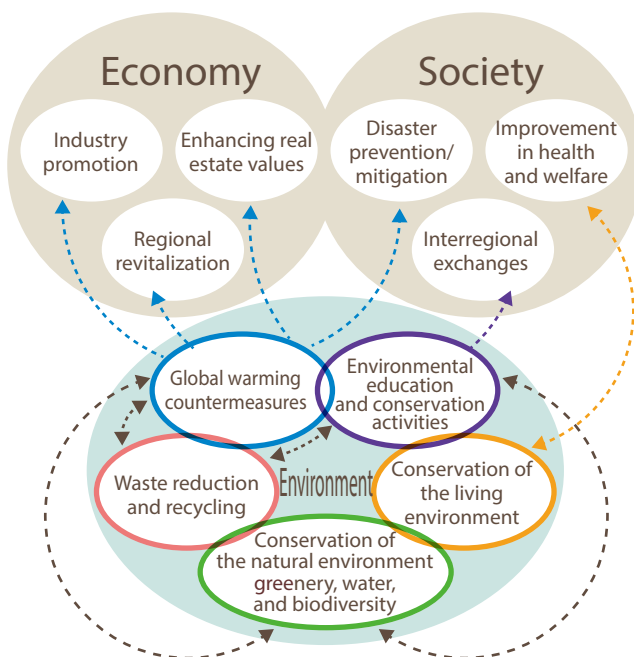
Economy

Society

Industry promotion

Enhancing real estate values

Regional revitalization

Disaster prevention/ mitigation

Improvement in health and welfare

Interregional exchanges

Global warming countermeasures

Environmental education and conservation activities

Waste reduction and recycling

Environment

Conservation of the living environment

Conservation of the natural environment greenery, water, and biodiversity